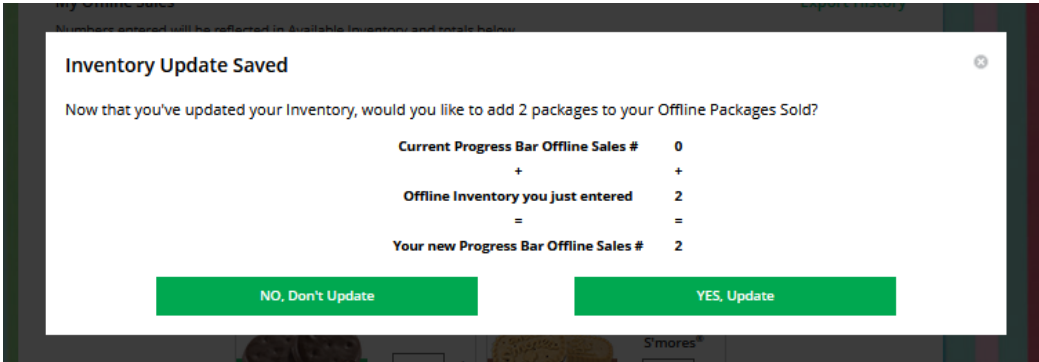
My Offline Sales

Export History

Numbers entered will be reflected in Available Inventory and totals below

Inventory Update Saved

Now that you've updated your Inventory, would you like to add 2 packages to your Offline Packages Sold?

| | |
|---|---|
| Current Progress Bar Offline Sales # | 0 |
| + | + |
| Offline Inventory you just entered | 2 |
| = | = |
| Your new Progress Bar Offline Sales # | 2 |

NO, Don't Update

YES, Update

S'mores®